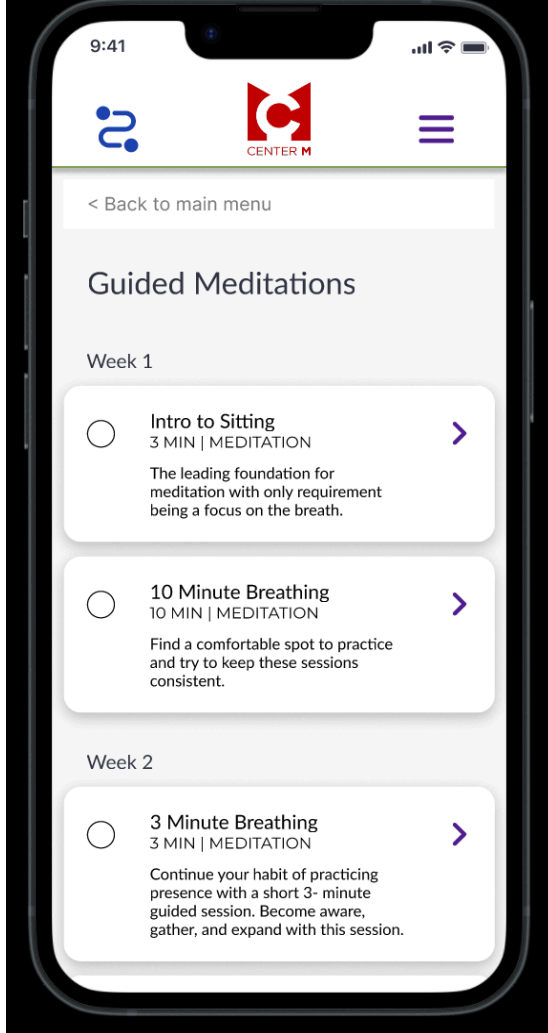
9:41

CENTER M

< Back to main menu

Guided Meditations

Week 1

Intro to Sitting
3 MIN | MEDITATION
The leading foundation for meditation with only requirement being a focus on the breath.

10 Minute Breathing
10 MIN | MEDITATION
Find a comfortable spot to practice and try to keep these sessions consistent.

Week 2

3 Minute Breathing
3 MIN | MEDITATION
Continue your habit of practicing presence with a short 3- minute guided session. Become aware, gather, and expand with this session.